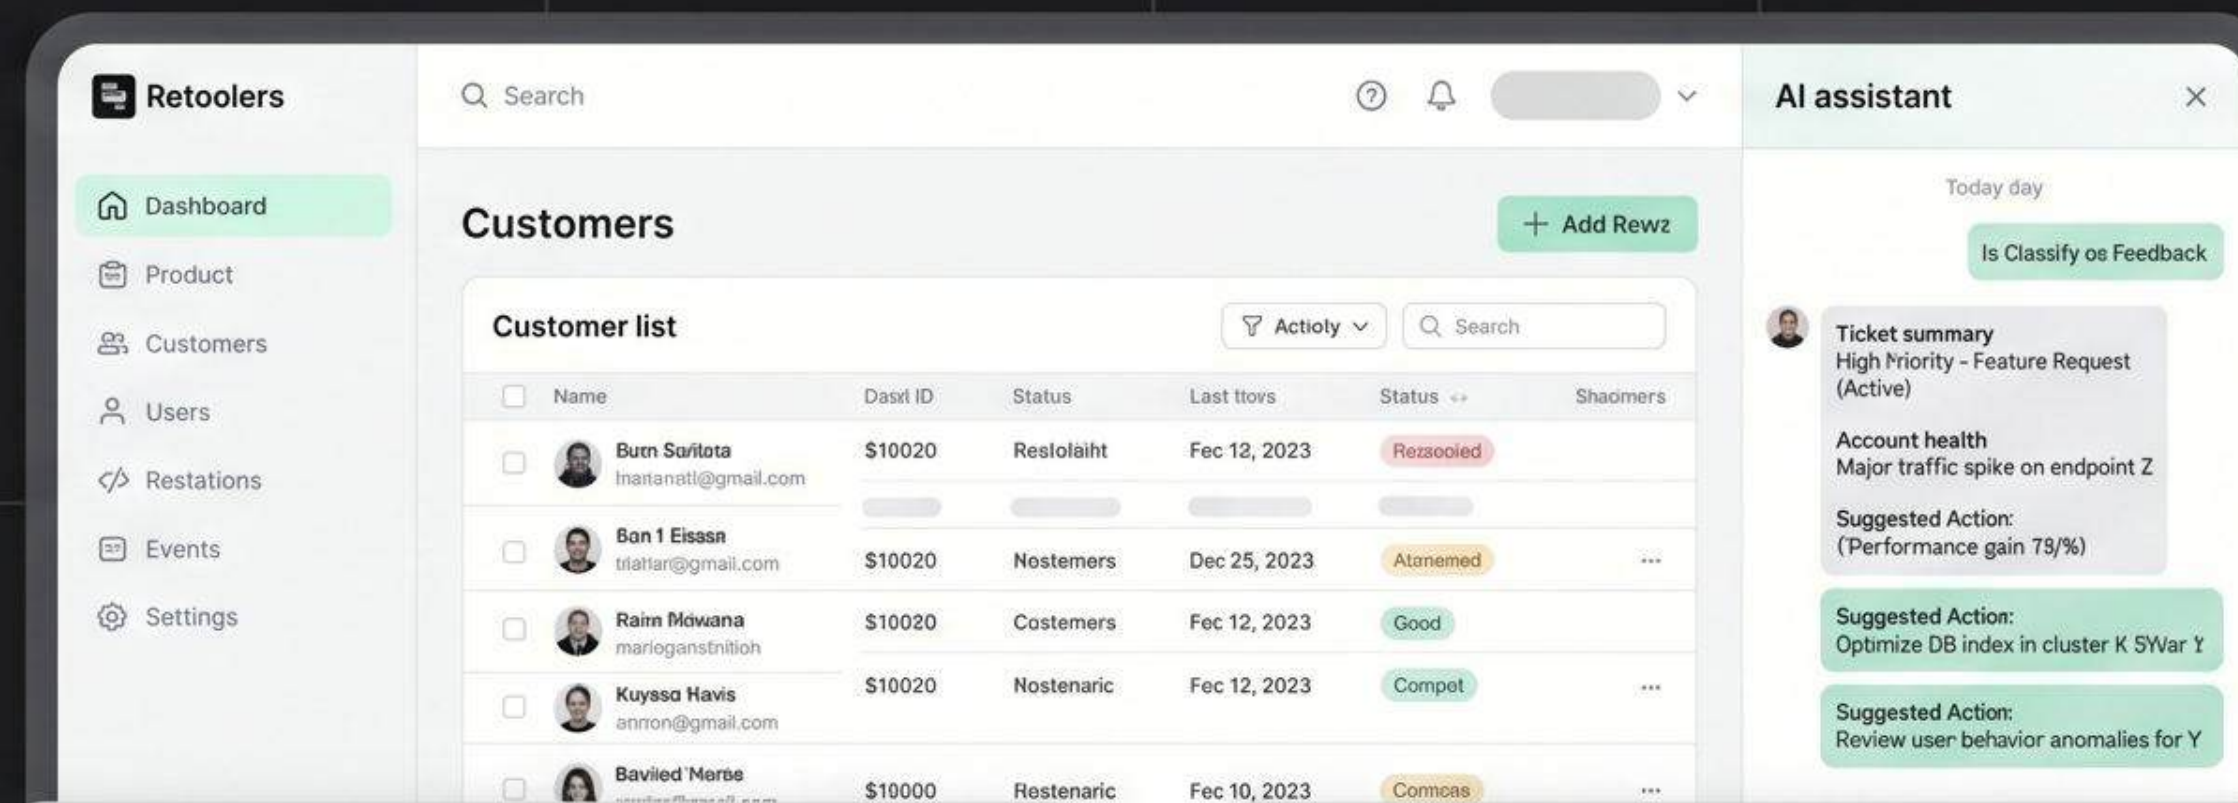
Retoolers

Dashboard
Product
Customers
Users
Restations
Events
Settings

Search

Customers

+ Add Rewz

Customer list

Actioly

Search

| Name | Dasıl ID | Status | Last ttovs | Status | Shaomers |
|---|---|---|---|---|---|
| Burn Sarítota marianatl@gmail.com | $10020 | Resloiaiht | Fec 12, 2023 | Rezaooied | |
| Ban 1 Eissan tilattar@gmail.com | $10020 | Nostemers | Dec 25, 2023 | Atanemed | ··· |
| Raim Mdwana mariogansthitioh | $10020 | Costemers | Fec 12, 2023 | Good | |
| Kuyssa Havis anrron@gmail.com | $10020 | Nostenaric | Fec 12, 2023 | Compet | ··· |
| Bavied Merse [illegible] | $10000 | Restenaric | Fec 10, 2023 | Comcas | ··· |

AI assistant

Today day

Is Classify os Feedback

Ticket summary
High Priority - Feature Request (Active)

Account health
Major traffic spike on endpoint Z

Suggested Action:
(Performance gain 73/%)

Suggested Action:
Optimize DB index in cluster K 5War Y

Suggested Action:
Review user behavior anomalies for Y